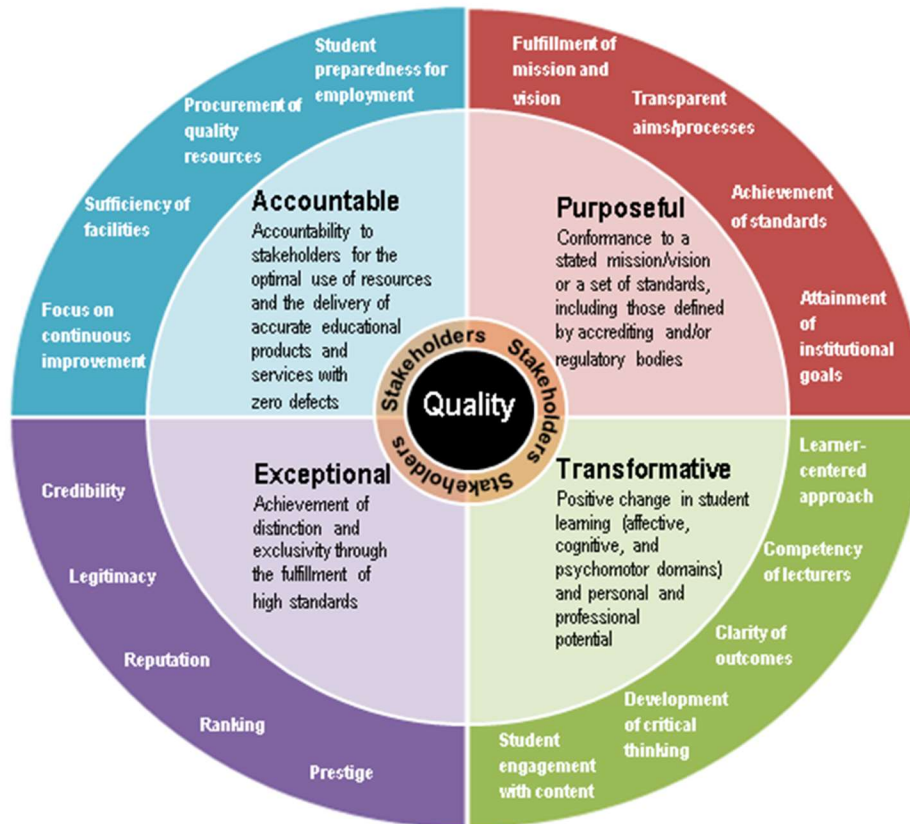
Student preparedness for employment

Procurement of quality resources

Sufficiency of facilities

Focus on continuous improvement

Fulfillment of mission and vision

Transparent aims/processes

Achievement of standards

Attainment of institutional goals

Accountable
Accountability to stakeholders for the optimal use of resources and the delivery of accurate educational products and services with zero defects

Purposeful
Conformance to a stated mission/vision or a set of standards, including those defined by accrediting and/or regulatory bodies

Stakeholders Stakeholders Stakeholders Stakeholders

Quality

Exceptional
Achievement of distinction and exclusivity through the fulfillment of high standards

Transformative
Positive change in student learning (affective, cognitive, and psychomotor domains) and personal and professional potential

Credibility

Legitimacy

Reputation

Ranking

Prestige

Learner-centered approach

Competency of lecturers

Clarity of outcomes

Development of critical thinking

Student engagement with content